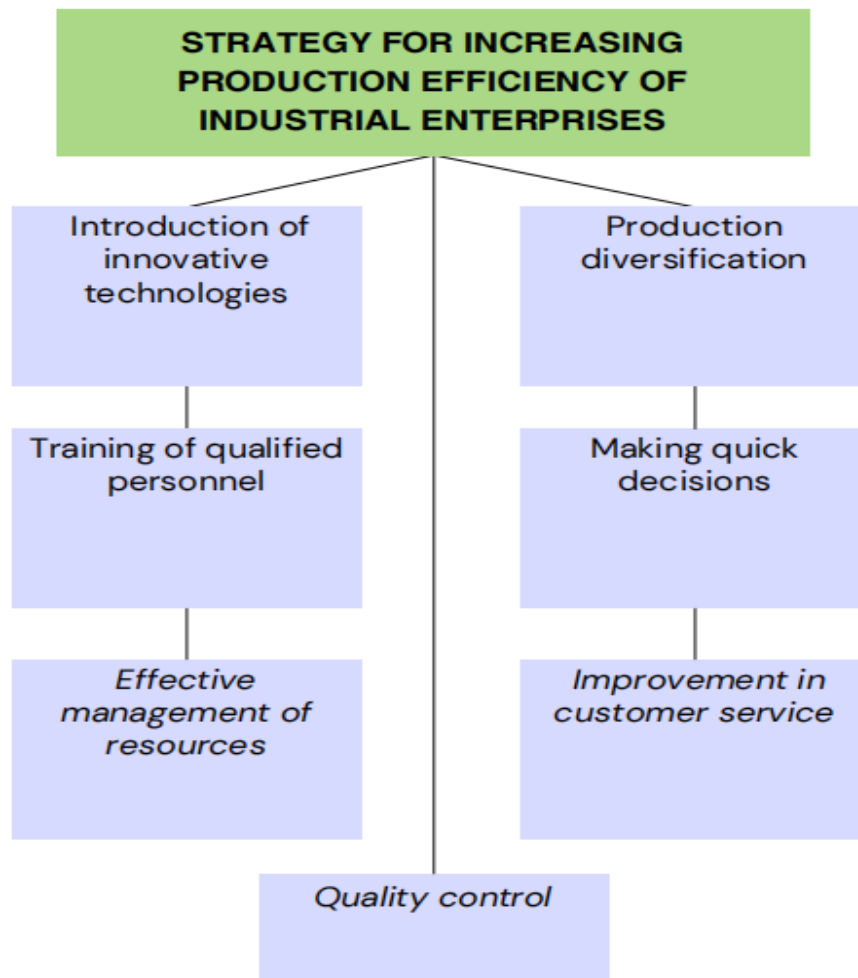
STRATEGY FOR INCREASING PRODUCTION EFFICIENCY OF INDUSTRIAL ENTERPRISES

Introduction of innovative technologies

Training of qualified personnel

Effective management of resources

Production diversification

Making quick decisions

Improvement in customer service

Quality control